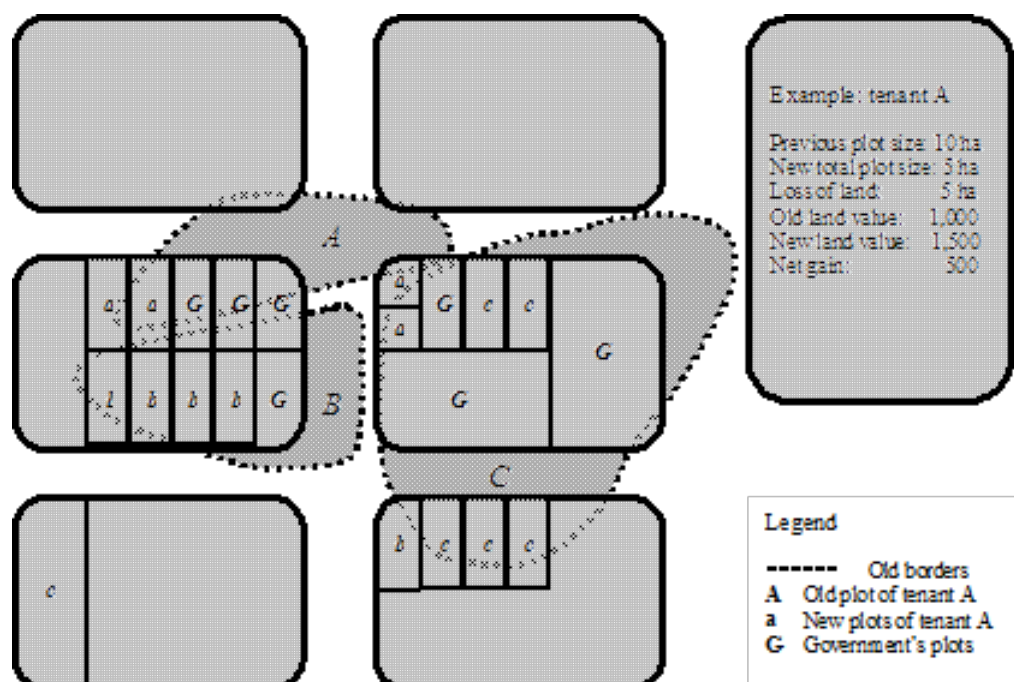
A

a a G G G
a
a G c c
G
l b b b G B
G

C

b c c c

c

Example: tenant A

Previous plot size: 10 ha
New total plot size: 5 ha
Loss of land: 5 ha
Old land value: 1,000
New land value: 1,500
Net gain: 500

Legend

------ Old borders
A Old plot of tenant A
a New plots of tenant A
G Government's plots